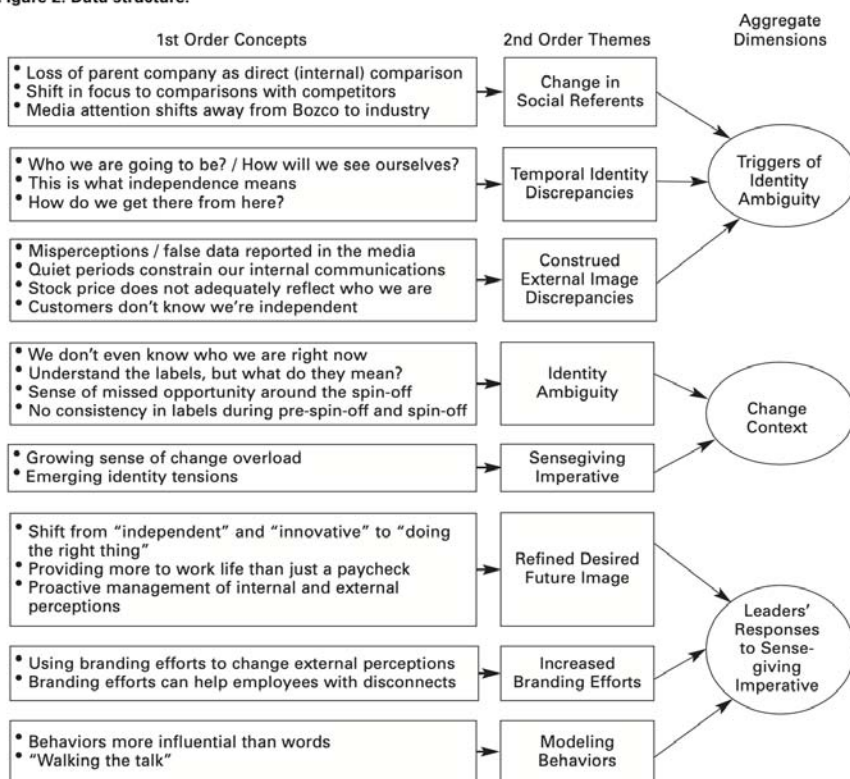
Figure 2. Data structure.

1st Order Concepts

2nd Order Themes

Aggregate Dimensions

• Loss of parent company as direct (internal) comparison
• Shift in focus to comparisons with competitors
• Media attention shifts away from Bozco to industry

Change in Social Referents

• Who we are going to be? / How will we see ourselves?
• This is what independence means
• How do we get there from here?

Temporal Identity Discrepancies

Triggers of Identity Ambiguity

• Misperceptions / false data reported in the media
• Quiet periods constrain our internal communications
• Stock price does not adequately reflect who we are
• Customers don't know we're independent

Construed External Image Discrepancies

• We don't even know who we are right now
• Understand the labels, but what do they mean?
• Sense of missed opportunity around the spin-off
• No consistency in labels during pre-spin-off and spin-off

Identity Ambiguity

Change Context

• Growing sense of change overload
• Emerging identity tensions

Sensegiving Imperative

• Shift from "independent" and "innovative" to "doing the right thing"
• Providing more to work life than just a paycheck
• Proactive management of internal and external perceptions

Refined Desired Future Image

Leaders' Responses to Sensegiving Imperative

• Using branding efforts to change external perceptions
• Branding efforts can help employees with disconnects

Increased Branding Efforts

• Behaviors more influential than words
• "Walking the talk"

Modeling Behaviors